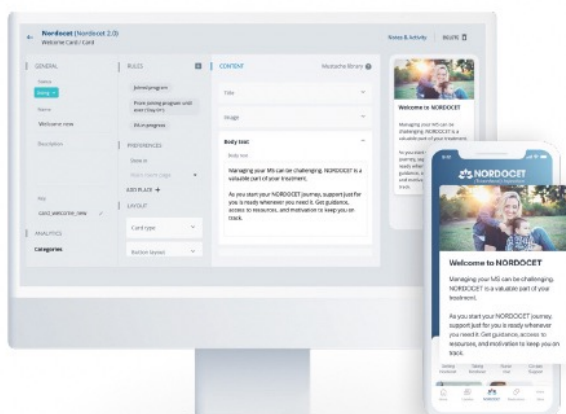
Nordocet (Nordocet 2.0)
Welcome Card / Card

Notes & Activity | DELETE

GENERAL
Status
Live
Name
Welcome new
Description

Key
card_welcome_new

ANALYTICS
Categories

RULES
Joined program
From joining program until exercising trs
MS in progress

PREFERENCES
Show in
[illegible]
ADD PLACE +

LAYOUT
Card type
Button layout

CONTENT
Mustache library
Title
Image
Body text
Body text
Managing your MS can be challenging. NORDOCET is a valuable part of your treatment.

As you start your NORDOCET journey, support just for you is ready whenever you need it. Get guidance, access to resources, and motivation to keep you on track.

Welcome to NORDOCET
Managing your MS can be challenging. NORDOCET is a valuable part of your treatment.
As you start your NORDOCET journey, support just for you is ready whenever you need it. Get guidance, access to resources, and motivation to keep you on track.

NORDOCET

Welcome to NORDOCET

Managing your MS can be challenging. NORDOCET is a valuable part of your treatment.

As you start your NORDOCET journey, support just for you is ready whenever you need it. Get guidance, access to resources, and motivation to keep you on track.

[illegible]